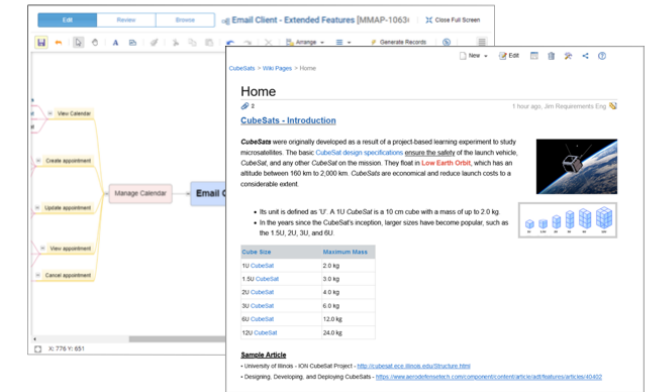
Edit Review Browse

Email Client - Extended Features [MMAP-1063

Close Full Screen

Arrange

Generate Records

View Calendar

Create appointment

Manage Calendar

Email C

Update appointment

View appointment

Cancel appointment

X: 776 Y: 651

New Edit

CubeSats > Wiki Pages > Home

Home

3

1 hour ago, Jim Requirements Eng

CubeSats - Introduction

CubeSats were originally developed as a result of a project-based learning experiment to study microsatellites. The basic CubeSat design specifications ensure the safety of the launch vehicle, CubeSat, and any other CubeSat on the mission. They float in Low Earth Orbit, which has an altitude between 160 km to 2,000 km. CubeSats are economical and reduce launch costs to a considerable extent.

- Its unit is defined as 'U'. A 1U CubeSat is a 10 cm cube with a mass of up to 2.0 kg.
- In the years since the CubeSat's inception, larger sizes have become popular, such as the 1.5U, 2U, 3U, and 6U.

| Cube Size | Maximum Mass |
|---|---|
| 1U CubeSat | 2.0 kg |
| 1.5U CubeSat | 3.0 kg |
| 2U CubeSat | 4.0 kg |
| 3U CubeSat | 6.0 kg |
| 6U CubeSat | 12.0 kg |
| 12U CubeSat | 24.0 kg |

Sample Article

• University of Illinois - ION CubeSat Project - http://cubesat.ece.illinois.edu/Structure.html

• Designing, Developing, and Deploying CubeSats - https://www.aerodefensetech.com/component/content/article/adt/features/articles/40402